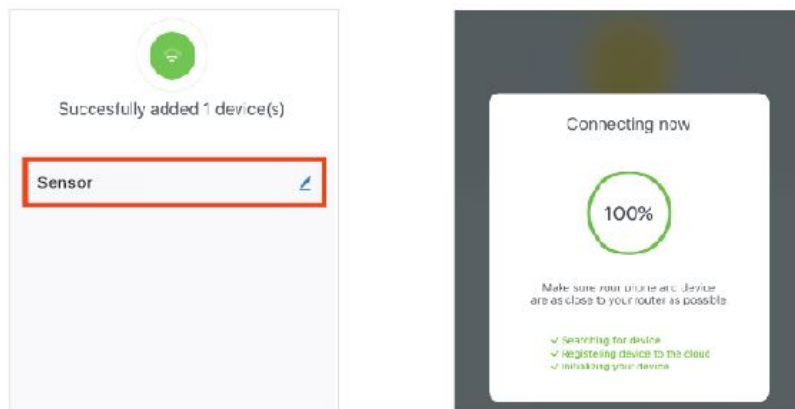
Succesfully added 1 device(s)

Sensor

Connecting now

100%

Make sure your phone and device are as close to your router as possible

✓ Searching for device
✓ Registering device to the cloud
✓ Initializing your device